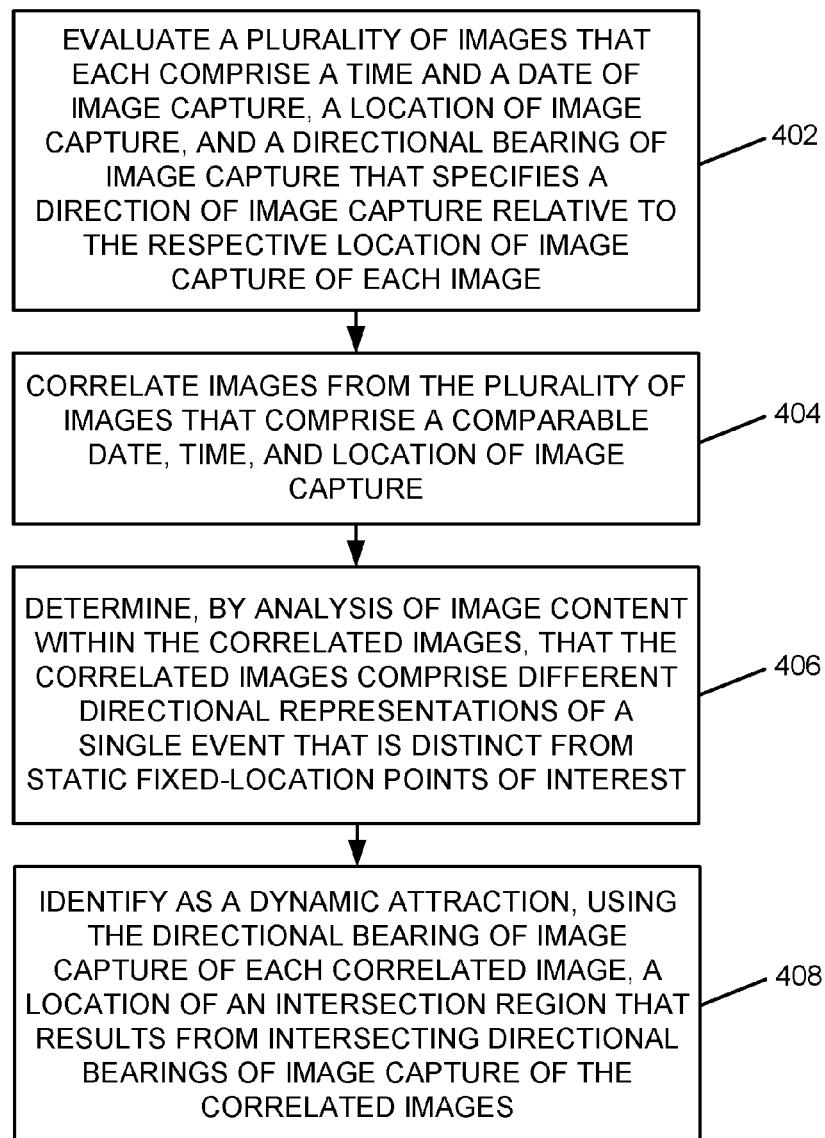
EVALUATE A PLURALITY OF IMAGES THAT EACH COMPRISE A TIME AND A DATE OF IMAGE CAPTURE, A LOCATION OF IMAGE CAPTURE, AND A DIRECTIONAL BEARING OF IMAGE CAPTURE THAT SPECIFIES A DIRECTION OF IMAGE CAPTURE RELATIVE TO THE RESPECTIVE LOCATION OF IMAGE CAPTURE OF EACH IMAGE

402

CORRELATE IMAGES FROM THE PLURALITY OF IMAGES THAT COMPRISE A COMPARABLE DATE, TIME, AND LOCATION OF IMAGE CAPTURE

404

DETERMINE, BY ANALYSIS OF IMAGE CONTENT WITHIN THE CORRELATED IMAGES, THAT THE CORRELATED IMAGES COMPRISE DIFFERENT DIRECTIONAL REPRESENTATIONS OF A SINGLE EVENT THAT IS DISTINCT FROM STATIC FIXED-LOCATION POINTS OF INTEREST

406

IDENTIFY AS A DYNAMIC ATTRACTION, USING THE DIRECTIONAL BEARING OF IMAGE CAPTURE OF EACH CORRELATED IMAGE, A LOCATION OF AN INTERSECTION REGION THAT RESULTS FROM INTERSECTING DIRECTIONAL BEARINGS OF IMAGE CAPTURE OF THE CORRELATED IMAGES

408